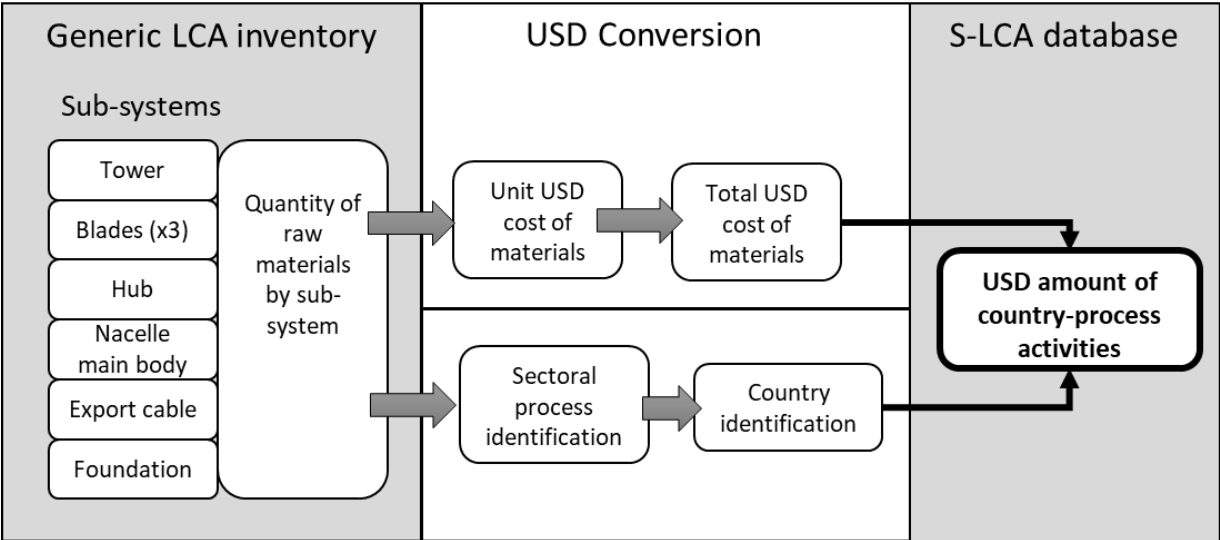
Generic LCA inventory

Sub-systems

Tower

Blades (x3)

Hub

Nacelle main body

Export cable

Foundation

Quantity of raw materials by sub-system

USD Conversion

Unit USD cost of materials

Total USD cost of materials

Sectoral process identification

Country identification

S-LCA database

USD amount of country-process activities